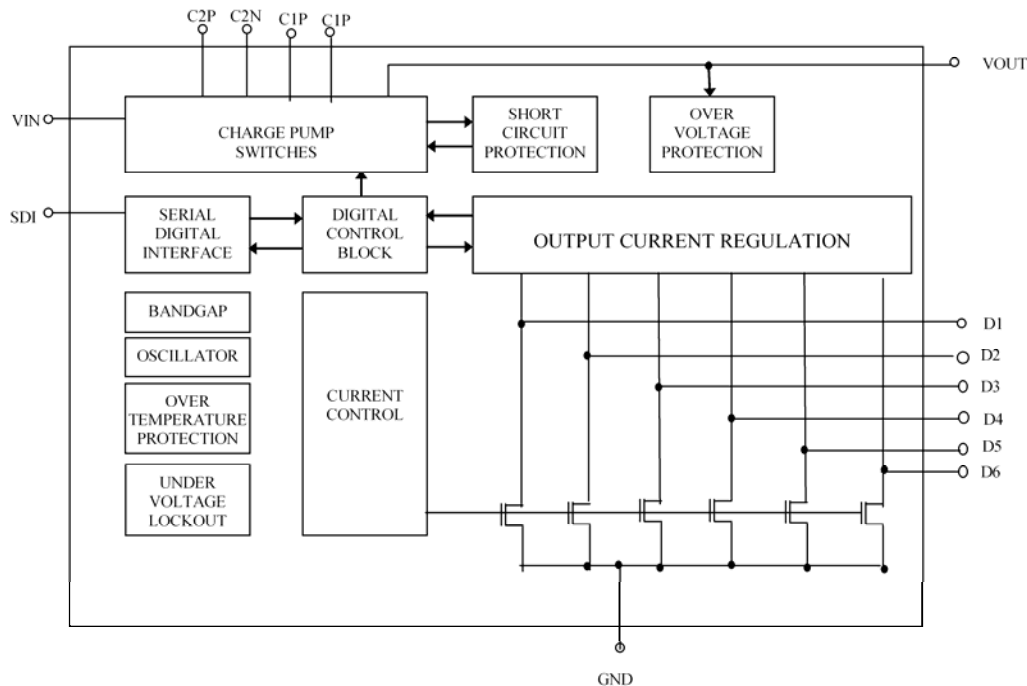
C2P C2N C1P C1P

VOUT

VIN

CHARGE PUMP SWITCHES

SHORT CIRCUIT PROTECTION

OVER VOLTAGE PROTECTION

SDI

SERIAL DIGITAL INTERFACE

DIGITAL CONTROL BLOCK

OUTPUT CURRENT REGULATION

BANDGAP

OSCILLATOR

OVER TEMPERATURE PROTECTION

UNDER VOLTAGE LOCKOUT

CURRENT CONTROL

D1
D2
D3
D4
D5
D6

GND